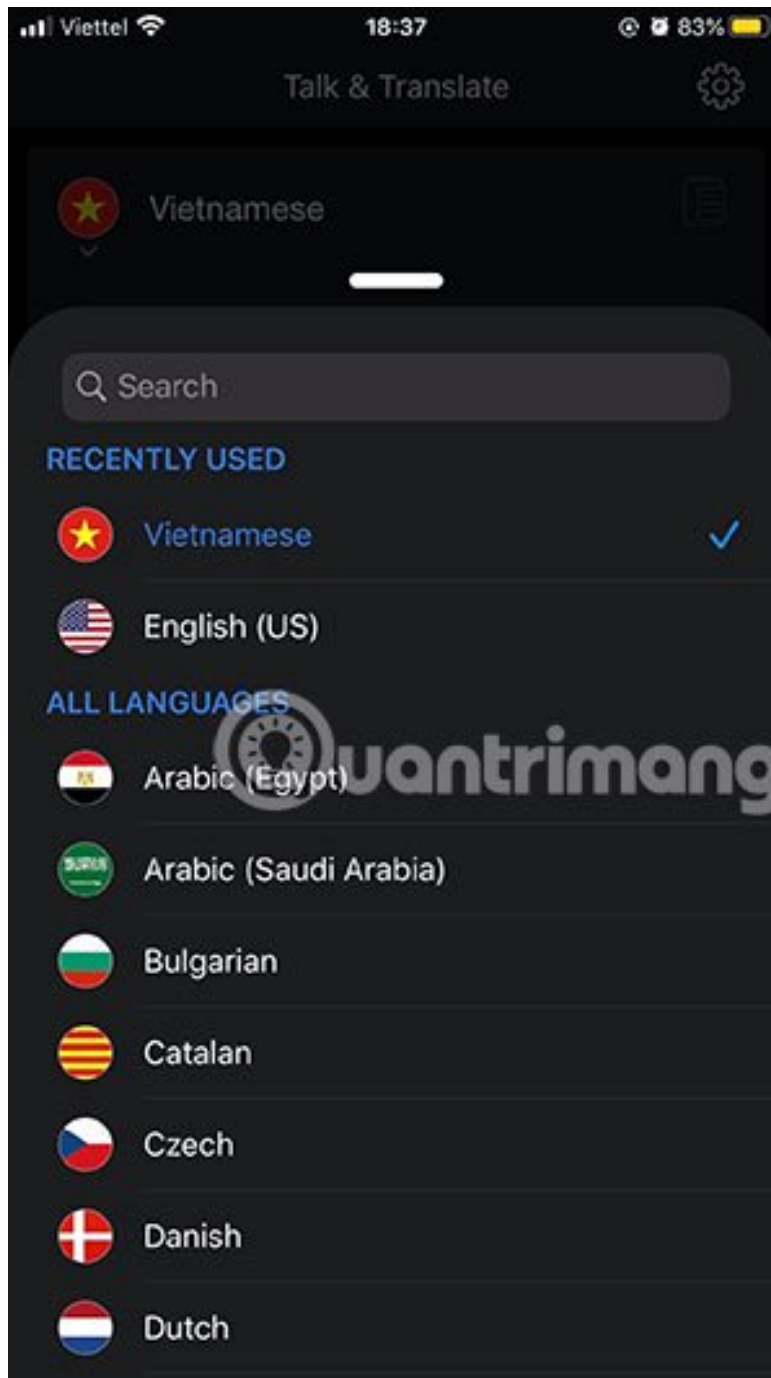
Viettel 18:37 83%

Talk & Translate

Vietnamese

Search

RECENTLY USED

Vietnamese

English (US)

ALL LANGUAGES

Arabic (Egypt)

Arabic (Saudi Arabia)

Bulgarian

Catalan

Czech

Danish

Dutch

Quantrimang